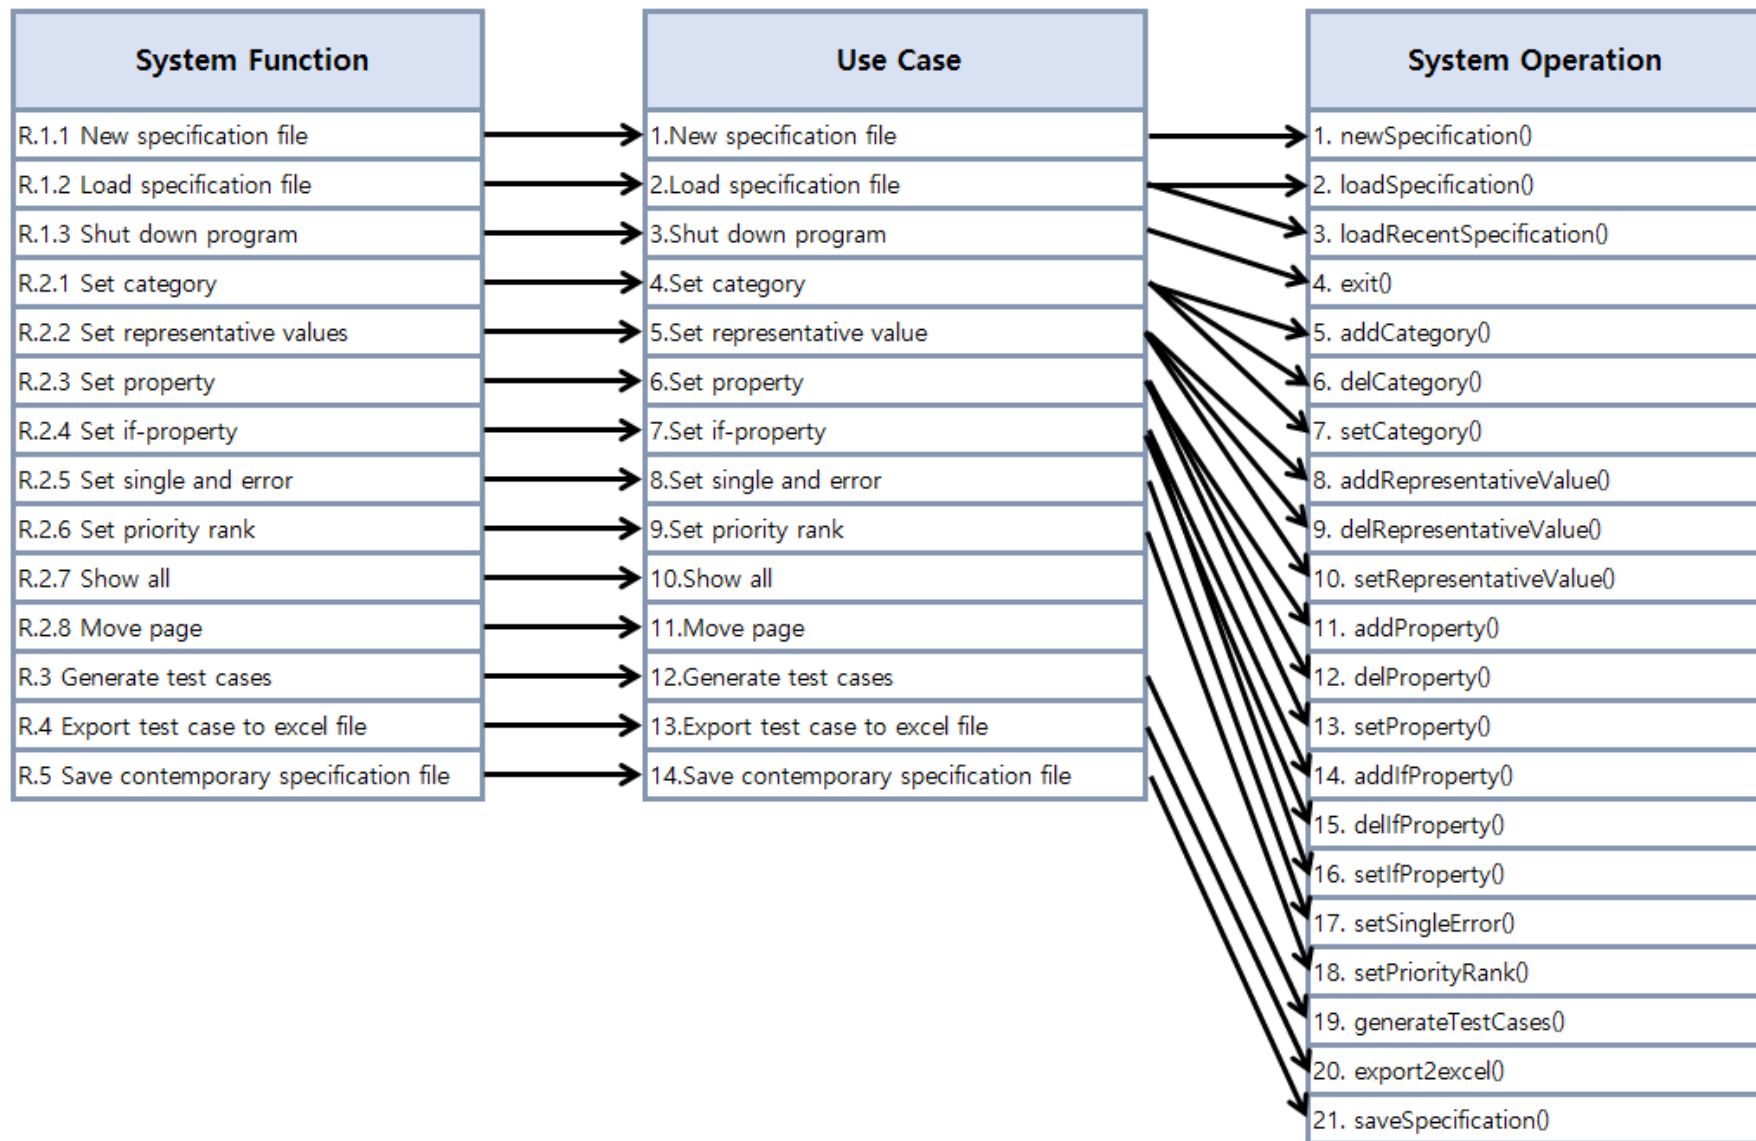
| System Function |
|---|
| R.1.1 New specification file |
| R.1.2 Load specification file |
| R.1.3 Shut down program |
| R.2.1 Set category |
| R.2.2 Set representative values |
| R.2.3 Set property |
| R.2.4 Set if-property |
| R.2.5 Set single and error |
| R.2.6 Set priority rank |
| R.2.7 Show all |
| R.2.8 Move page |
| R.3 Generate test cases |
| R.4 Export test case to excel file |
| R.5 Save contemporary specification file |

| Use Case |
|---|
| 1.New specification file |
| 2.Load specification file |
| 3.Shut down program |
| 4.Set category |
| 5.Set representative value |
| 6.Set property |
| 7.Set if-property |
| 8.Set single and error |
| 9.Set priority rank |
| 10.Show all |
| 11.Move page |
| 12.Generate test cases |
| 13.Export test case to excel file |
| 14.Save contemporary specification file |

| System Operation |
|---|
| 1. newSpecification() |
| 2. loadSpecification() |
| 3. loadRecentSpecification() |
| 4. exit() |
| 5. addCategory() |
| 6. delCategory() |
| 7. setCategory() |
| 8. addRepresentativeValue() |
| 9. delRepresentativeValue() |
| 10. setRepresentativeValue() |
| 11. addProperty() |
| 12. delProperty() |
| 13. setProperty() |
| 14. addIfProperty() |
| 15. delIfProperty() |
| 16. setIfProperty() |
| 17. setSingleError() |
| 18. setPriorityRank() |
| 19. generateTestCases() |
| 20. export2excel() |
| 21. saveSpecification() |